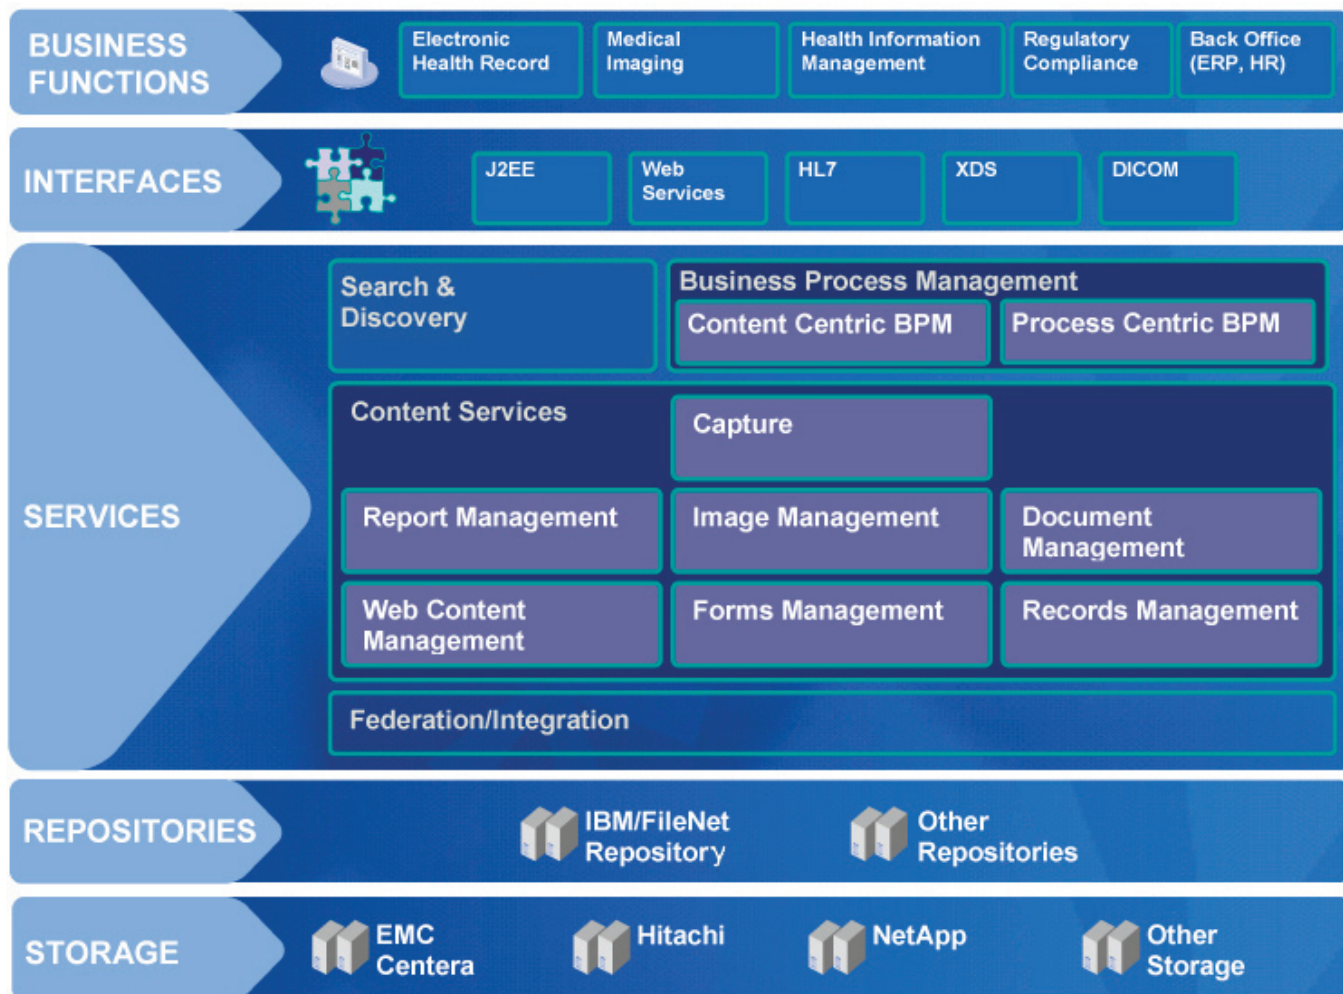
BUSINESS FUNCTIONS

Electronic Health Record

Medical Imaging

Health Information Management

Regulatory Compliance

Back Office (ERP, HR)

INTERFACES

J2EE

Web Services

HL7

XDS

DICOM

SERVICES

Search & Discovery

Business Process Management

Content Centric BPM

Process Centric BPM

Content Services

Capture

Report Management

Image Management

Document Management

Web Content Management

Forms Management

Records Management

Federation/Integration

REPOSITORIES

IBM/FileNet Repository

Other Repositories

STORAGE

EMC Centera

Hitachi

NetApp

Other Storage